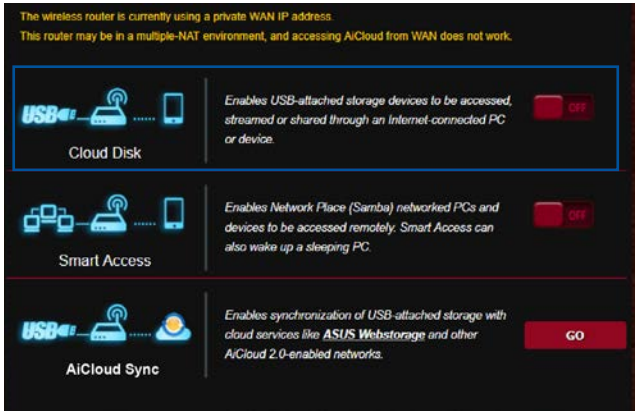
The wireless router is currently using a private WAN IP address.
This router may be in a multiple-NAT environment, and accessing AiCloud from WAN does not work.

USB

Cloud Disk

Enables USB-attached storage devices to be accessed, streamed or shared through an Internet-connected PC or device.

OFF

Smart Access

Enables Network Place (Samba) networked PCs and devices to be accessed remotely. Smart Access can also wake up a sleeping PC.

OFF

USB

AiCloud Sync

Enables synchronization of USB-attached storage with cloud services like ASUS Webstorage and other AiCloud 2.0-enabled networks.

GO